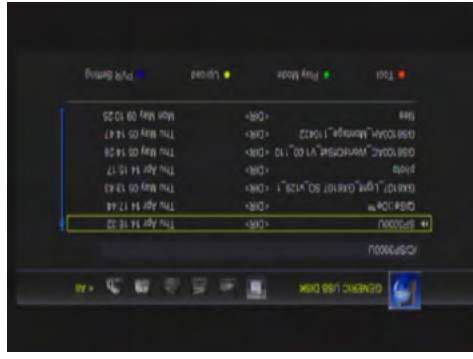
GENERIC USB DISK

/C/SP3000U

SP3000U <DIR> Thu Apr 14 16:32

GB8x20e™ <DIR> Thu Apr 14 17:44

GB8107_Light_GB8107 SD_v1.25_1 <DIR> Thu May 05 14:53

photo <DIR> Thu Apr 14 16:17

GB8102AC_WorldOSat_v1.00_110 <DIR> Thu May 05 14:28

GB8102AH_Montage_110422 <DIR> Thu May 05 14:47

tes <DIR> Mon May 09 10:25

Tool Play Mode Upload PVR Setting